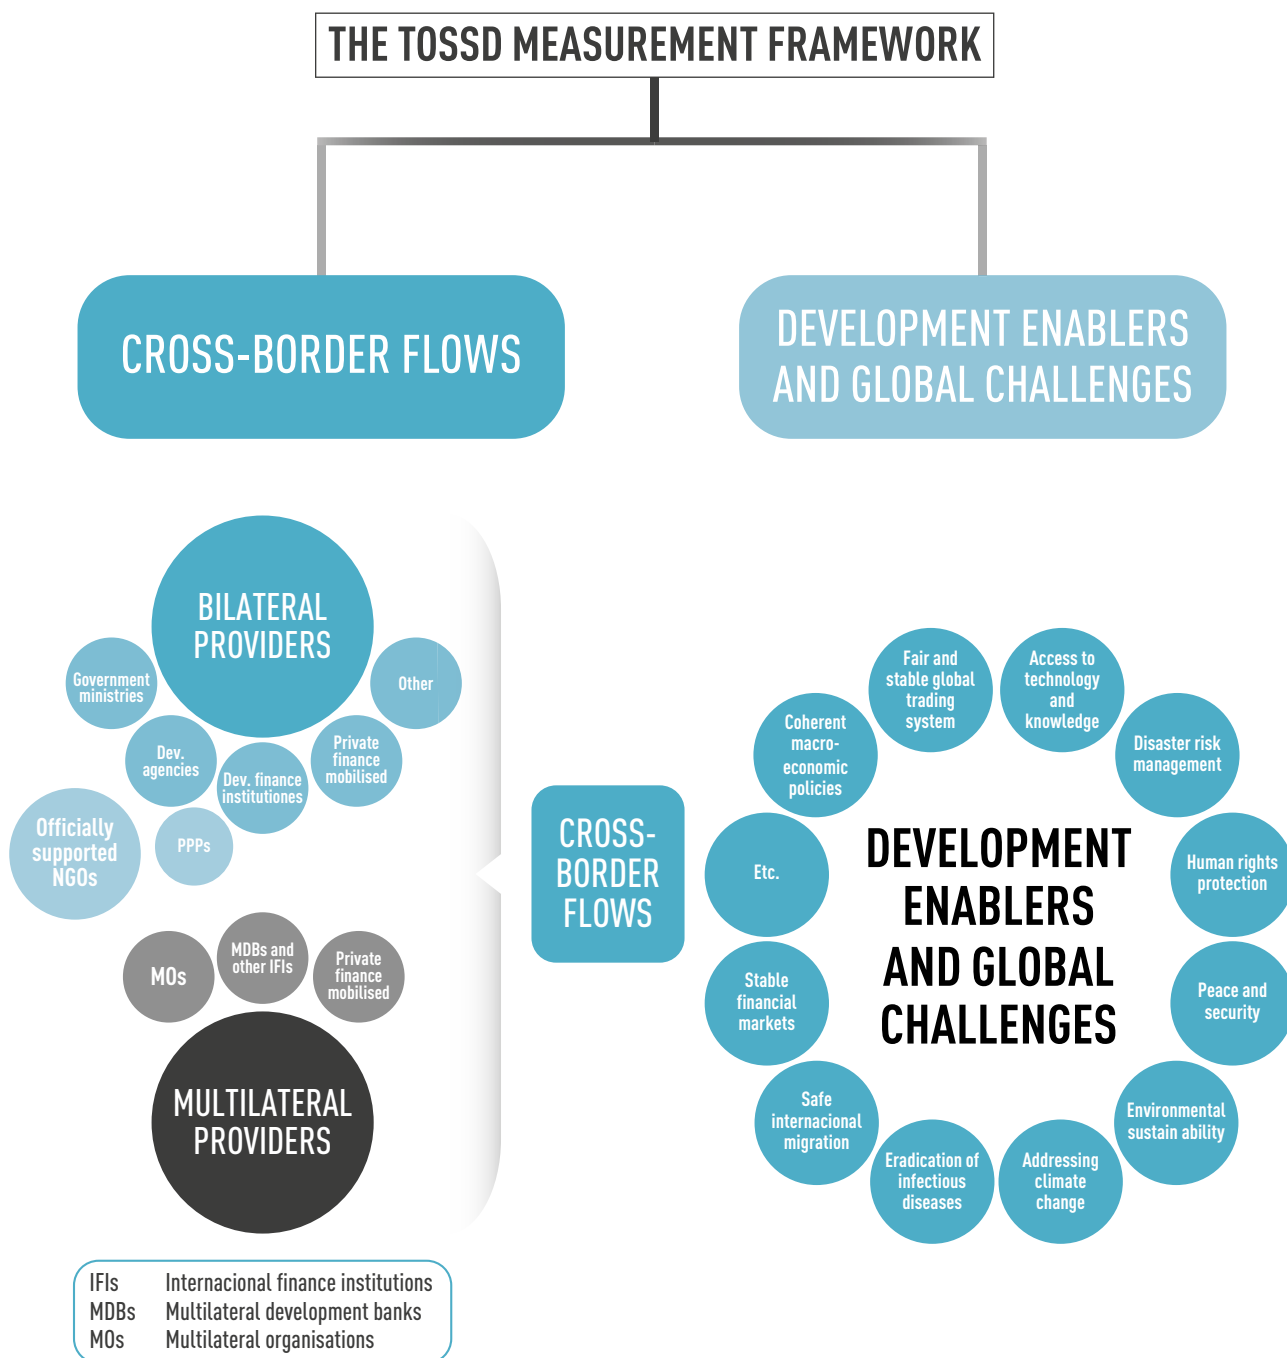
THE TOSSD MEASUREMENT FRAMEWORK

CROSS-BORDER FLOWS

DEVELOPMENT ENABLERS AND GLOBAL CHALLENGES

BILATERAL PROVIDERS

Government ministries

Other

Dev. agencies

Dev. finance institutiones

Private finance mobilised

Officially supported NGOs

PPPs

MOs

MDBs and other IFIs

Private finance mobilised

MULTILATERAL PROVIDERS

CROSS-BORDER FLOWS

Fair and stable global trading system

Access to technology and knowledge

Coherent macro-economic policies

Disaster risk management

Etc.

DEVELOPMENT ENABLERS AND GLOBAL CHALLENGES

Human rights protection

Stable financial markets

Peace and security

Safe internacional migration

Environmental sustain ability

Eradication of infectious diseases

Addressing climate change

IFIs Internacional finance institutions
MDBs Multilateral development banks
MOs Multilateral organisations